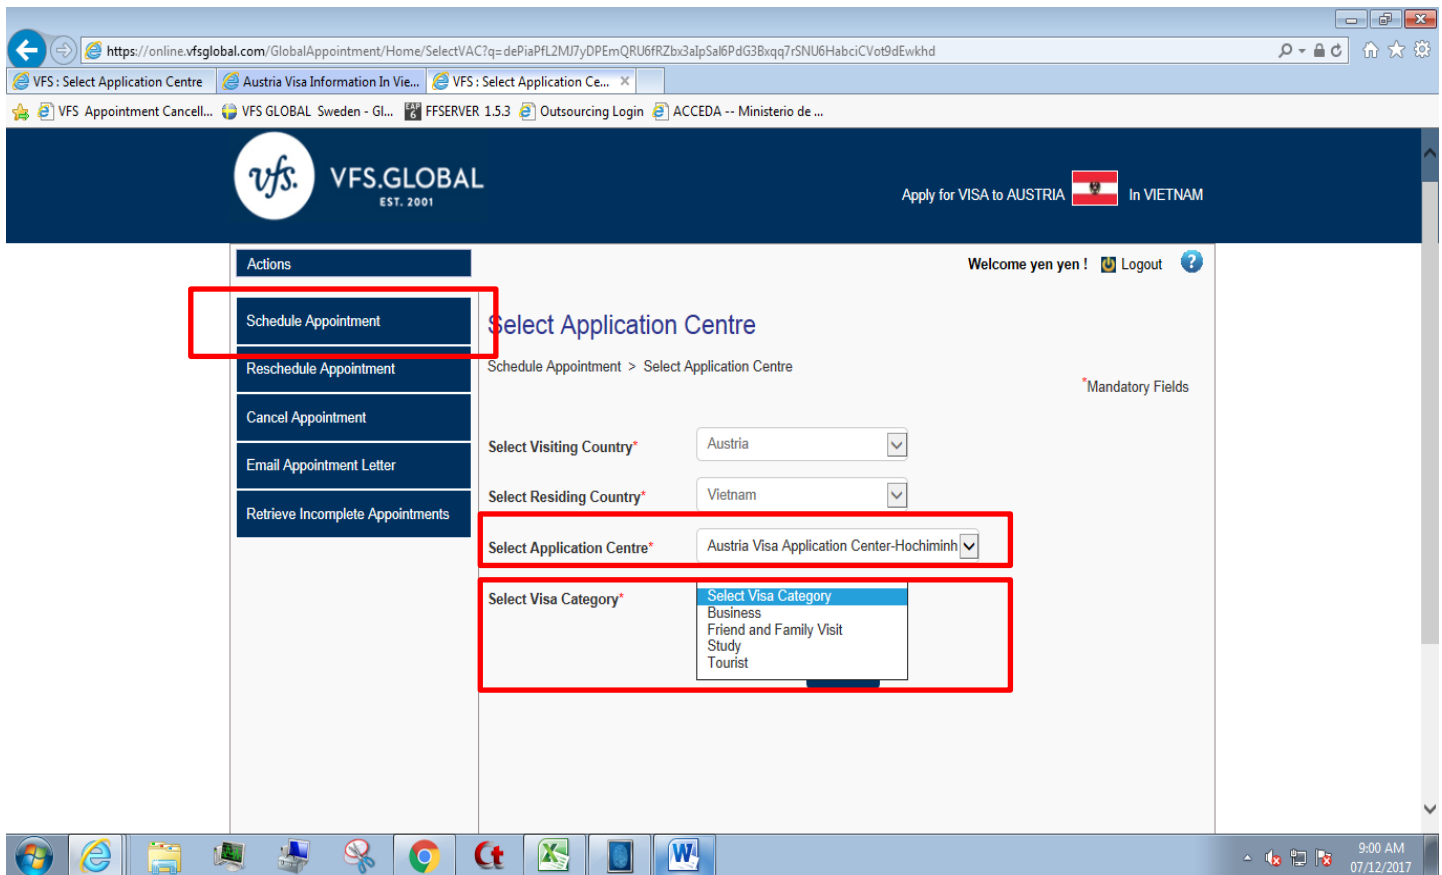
https://online.vfsglobal.com/GlobalAppointment/Home/SelectVAC?q=dePiaPfL2MJ7yDPEmQRU6fRZbx3alpSal6PdG3Bxqq7rSNU6HabciCVot9dEwkhd

VFS : Select Application Centre
Austria Visa Information In Vie...
VFS : Select Application Ce...

VFS Appointment Cancell...
VFS GLOBAL Sweden - Gl...
FFSERVER 1.5.3
Outsourcing Login
ACCEDA -- Ministerio de ...

vfs. VFS.GLOBAL EST. 2001

Apply for VISA to AUSTRIA In VIETNAM

Actions

Schedule Appointment
Reschedule Appointment
Cancel Appointment
Email Appointment Letter
Retrieve Incomplete Appointments

Welcome yen yen ! Logout

Select Application Centre

Schedule Appointment > Select Application Centre

*Mandatory Fields

Select Visiting Country* Austria

Select Residing Country* Vietnam

Select Application Centre* Austria Visa Application Center-Hochiminh

Select Visa Category*
Select Visa Category
Business
Friend and Family Visit
Study
Tourist

9:00 AM
07/12/2017